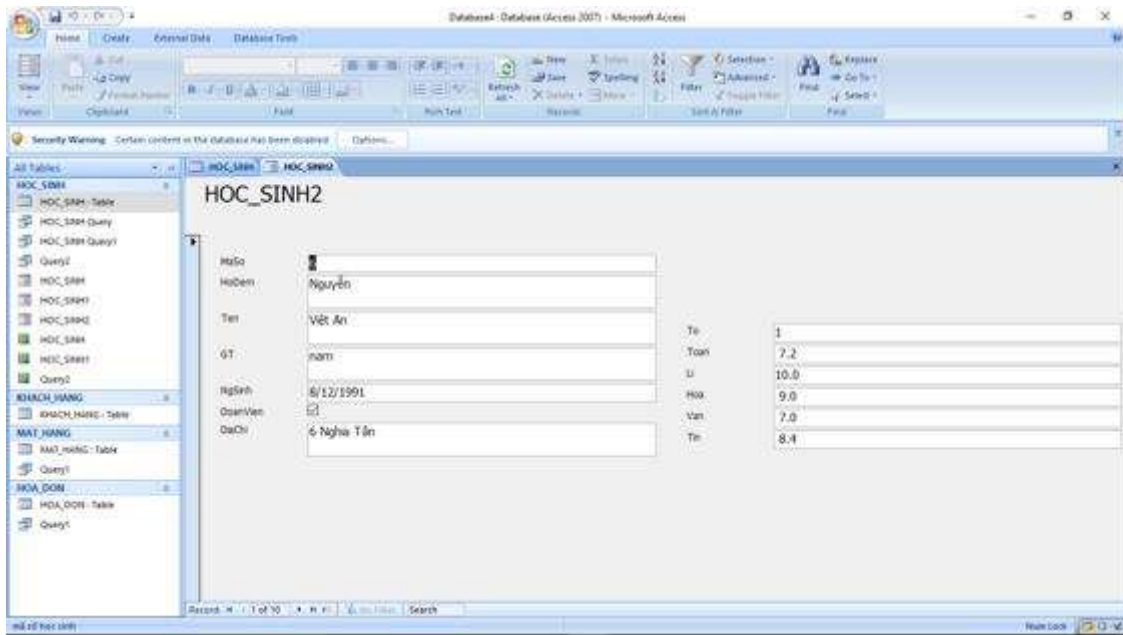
Database4 : Database (Access 2007) - Microsoft Access

Home Create External Data Database Tools

View Paste Cut Copy Format Painter Refresh All New Save Delete Totals Spelling More Filter Selection Advanced Toggle Filter Find Replace Go To Select

Views Clipboard Font Rich Text Records Sort & Filter Find

Security Warning Certain content in the database has been disabled Options...

All Tables

HOC_SINH

HOC_SINH : Table

HOC_SINH Query

HOC_SINH Query1

Query2

HOC_SINH

HOC_SINH1

HOC_SINH2

HOC_SINH

HOC_SINH1

Query2

KHACH_HANG

KHACH_HANG : Table

MAT_HANG

MAT_HANG : Table

Query1

HOA_DON

HOA_DON : Table

Query1

HOC_SINH HOC_SINH2

HOC_SINH2

| MaSo | 2 |
|---|---|
| HoDem | Nguyễn |
| Ten | Việt An |
| GT | nam |
| NgSinh | 8/12/1991 |
| DoanVien | ☑ |
| DiaChi | 6 Nghĩa Tân |

| To | 1 |
|---|---|
| Toan | 7.2 |
| Li | 10.0 |
| Hoa | 9.0 |
| Van | 7.0 |
| Tin | 8.4 |

Record: 1 of 10 No Filter Search

mã số học sinh

Num Lock